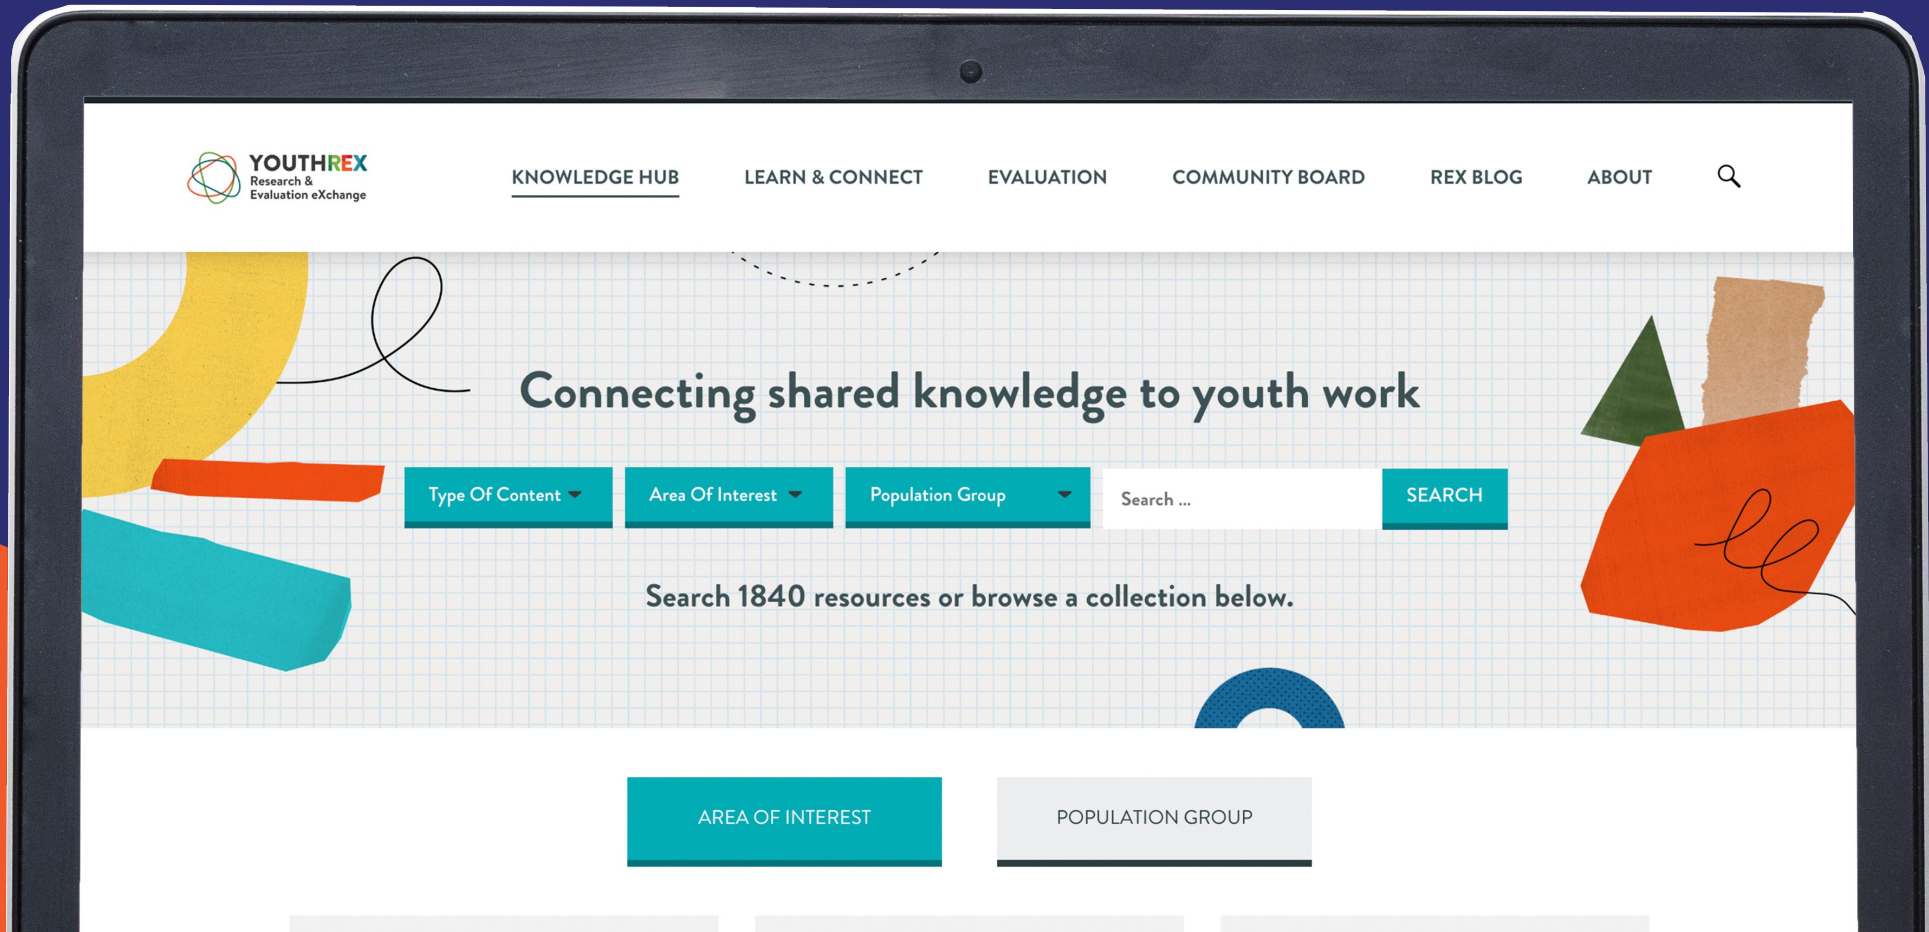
YOUTHREX
Research & Evaluation eXchange

KNOWLEDGE HUB LEARN & CONNECT EVALUATION COMMUNITY BOARD REX BLOG ABOUT

Connecting shared knowledge to youth work

Type Of Content Area Of Interest Population Group Search ... SEARCH

Search 1840 resources or browse a collection below.

AREA OF INTEREST POPULATION GROUP